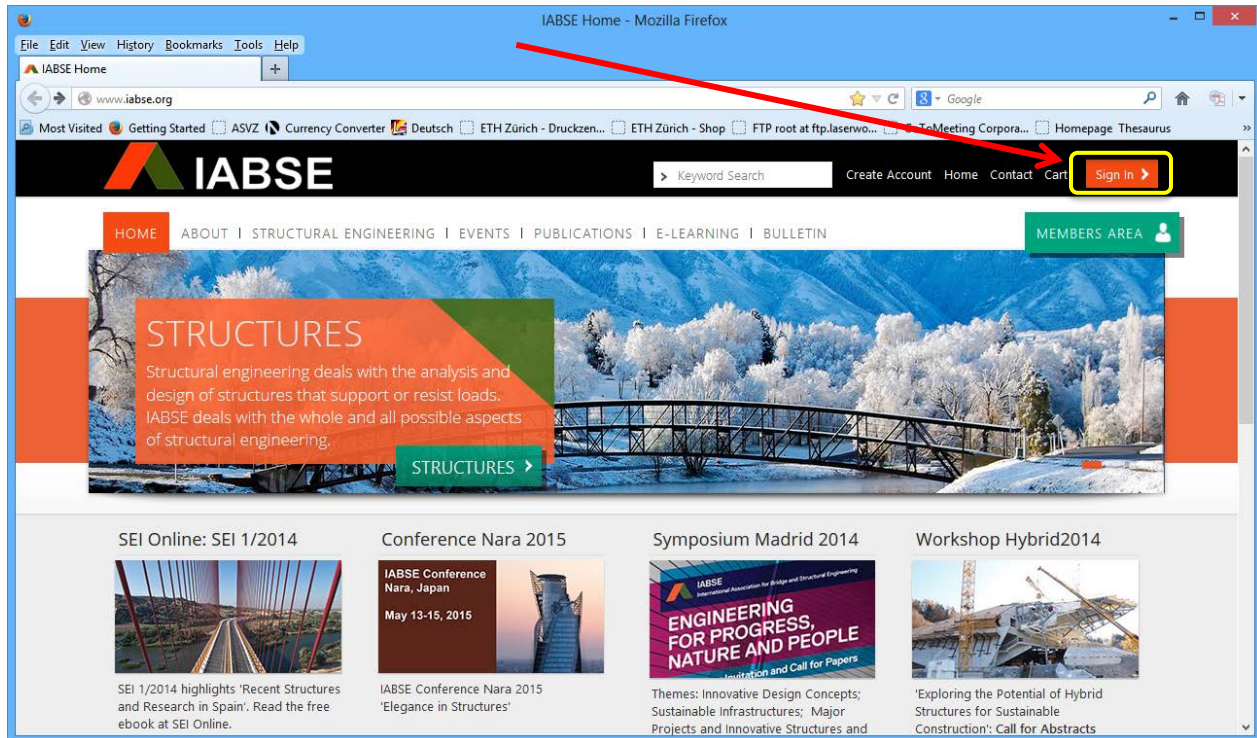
IABSE Home - Mozilla Firefox

File Edit View History Bookmarks Tools Help

IABSE Home

www.iabse.org

Google

Most Visited Getting Started ASVZ Currency Converter Deutsch ETH Zürich - Druckzen... ETH Zürich - Shop FTP root at ftp.laserwo... GoToMeeting Corpora... Homepage Thesaurus

IABSE

Keyword Search

Create Account Home Contact Cart Sign In

HOME | ABOUT | STRUCTURAL ENGINEERING | EVENTS | PUBLICATIONS | E-LEARNING | BULLETIN

MEMBERS AREA

STRUCTURES

Structural engineering deals with the analysis and design of structures that support or resist loads. IABSE deals with the whole and all possible aspects of structural engineering.

STRUCTURES

SEI Online: SEI 1/2014

SEI 1/2014 highlights 'Recent Structures and Research in Spain'. Read the free ebook at SEI Online.

Conference Nara 2015

IABSE Conference Nara, Japan May 13-15, 2015

IABSE Conference Nara 2015 'Elegance in Structures'

Symposium Madrid 2014

IABSE International Association for Bridge and Structural Engineering

ENGINEERING FOR PROGRESS, NATURE AND PEOPLE

Invitation and Call for Papers

Themes: Innovative Design Concepts; Sustainable Infrastructures; Major Projects and Innovative Structures and

Workshop Hybrid2014

'Exploring the Potential of Hybrid Structures for Sustainable Construction': Call for Abstracts